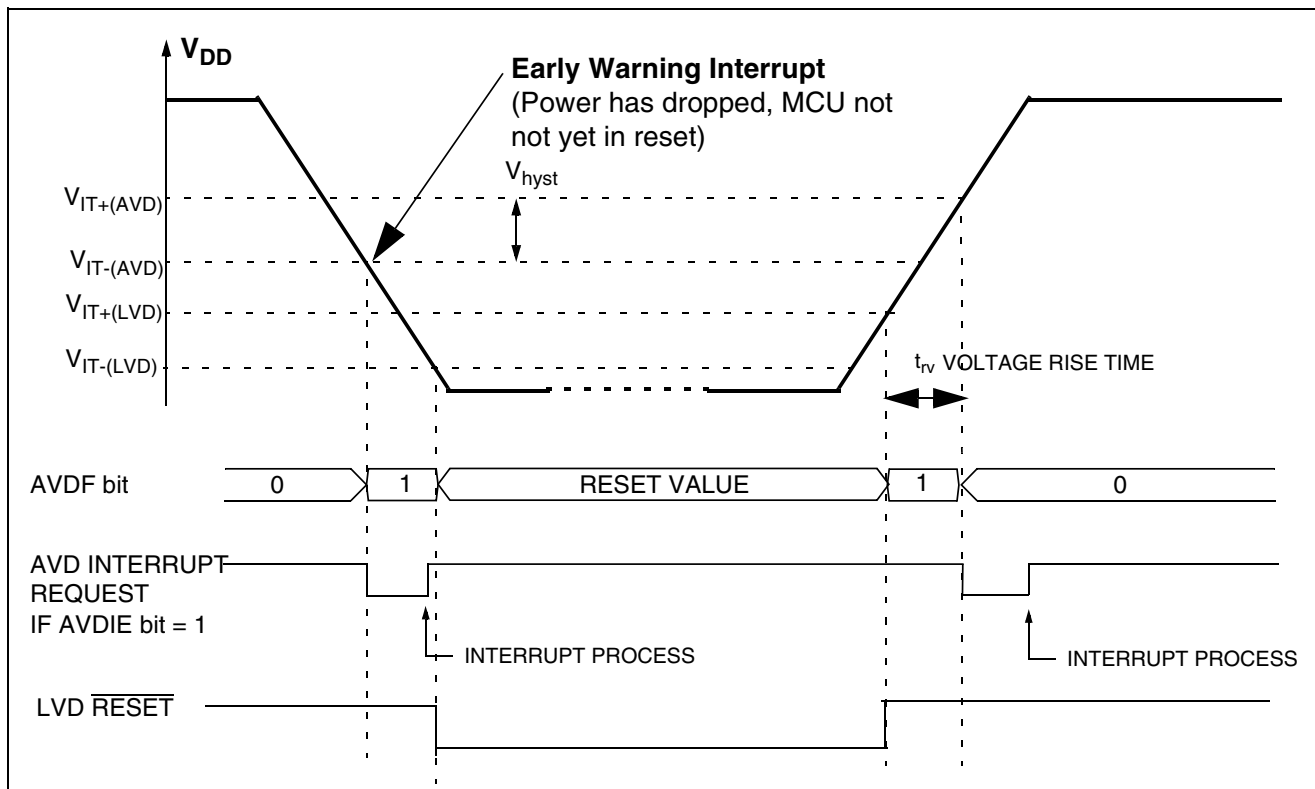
$V_{DD}$

**Early Warning Interrupt**
(Power has dropped, MCU not not yet in reset)

$V_{hyst}$

$V_{IT+(AVD)}$

$V_{IT-(AVD)}$

$V_{IT+(LVD)}$

$V_{IT-(LVD)}$

$t_{rv}$ VOLTAGE RISE TIME

AVDF bit

0

1

RESET VALUE

1

0

AVD INTERRUPT REQUEST IF AVDIE bit = 1

INTERRUPT PROCESS

INTERRUPT PROCESS

LVD $\overline{RESET}$